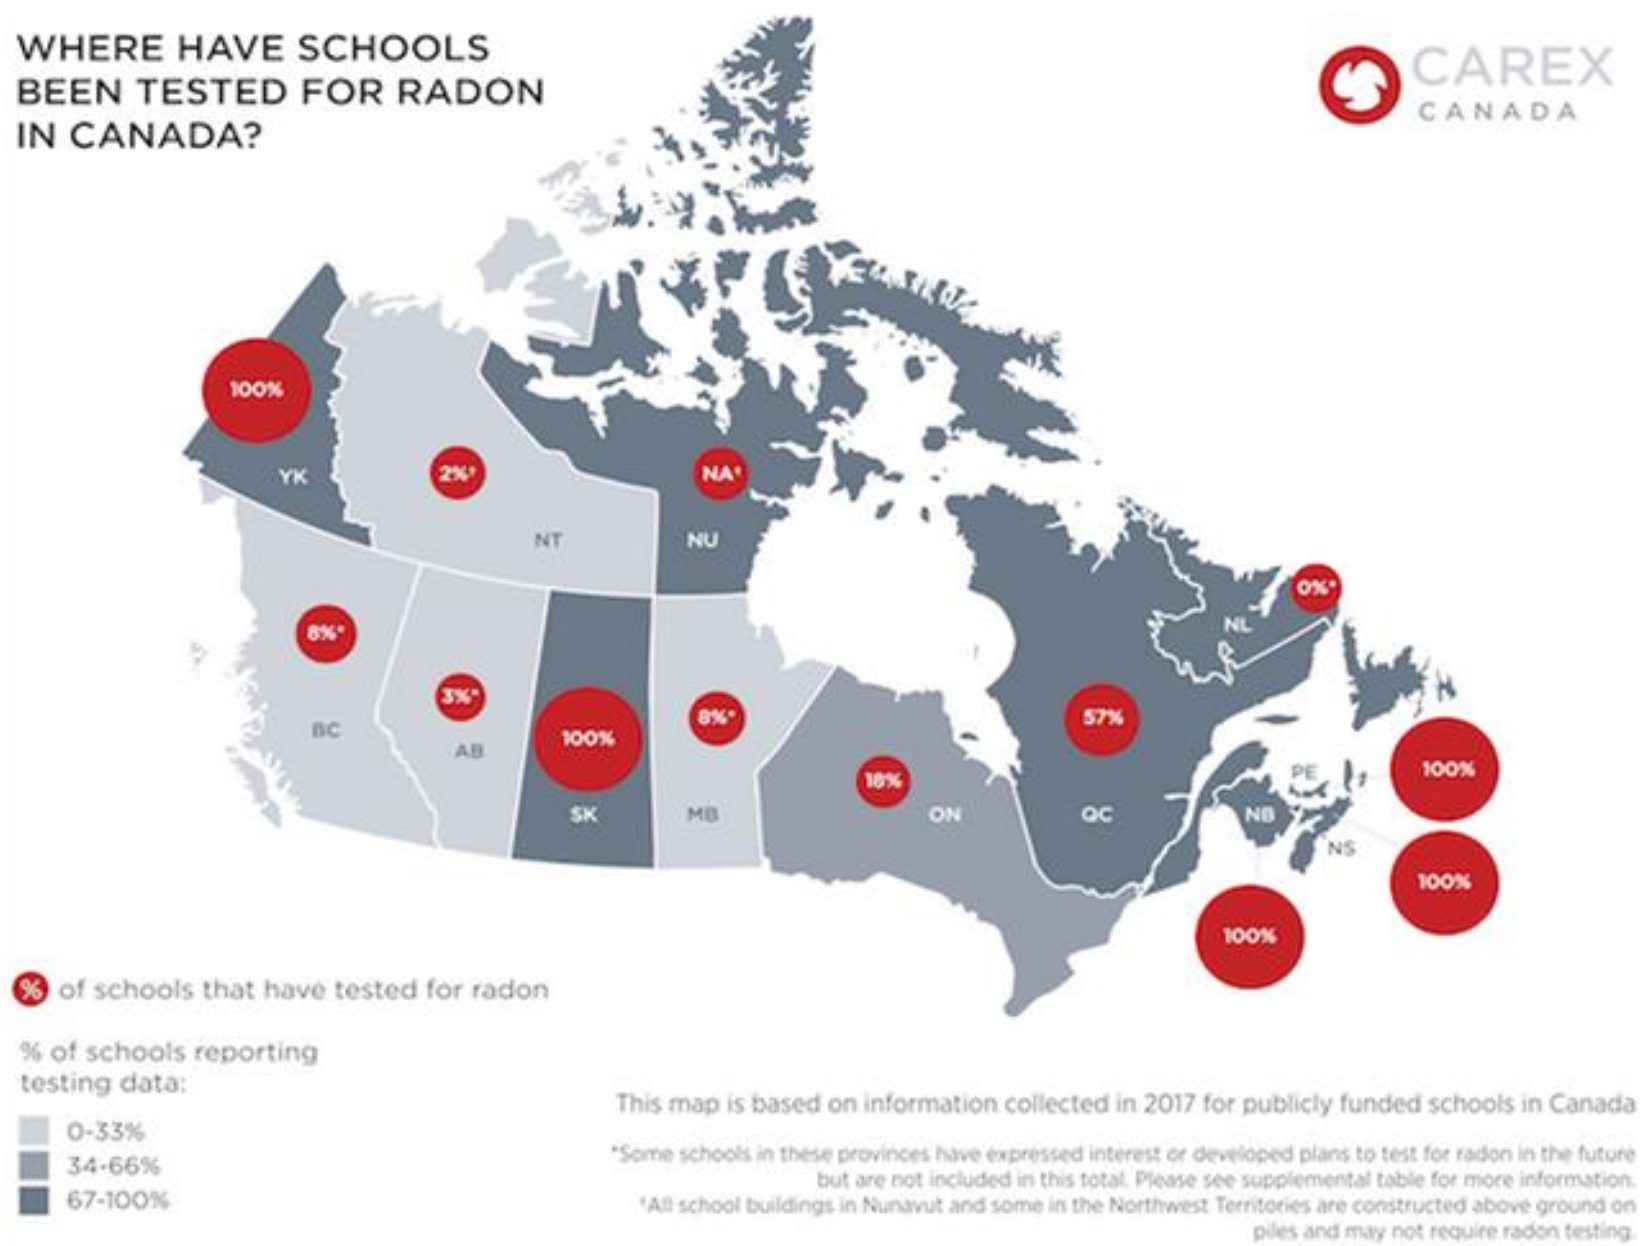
WHERE HAVE SCHOOLS BEEN TESTED FOR RADON IN CANADA?

CAREX CANADA

100%
YK

2%†
NT

NA†
NU

0%*
NL

8%*
BC

3%*
AB

100%
SK

8%*
MB

57%
QC

18%
ON

PE
100%

NB

NS
100%

100%

% of schools that have tested for radon

% of schools reporting testing data:

0-33%
34-66%
67-100%

This map is based on information collected in 2017 for publicly funded schools in Canada

*Some schools in these provinces have expressed interest or developed plans to test for radon in the future but are not included in this total. Please see supplemental table for more information.
†All school buildings in Nunavut and some in the Northwest Territories are constructed above ground on piles and may not require radon testing.